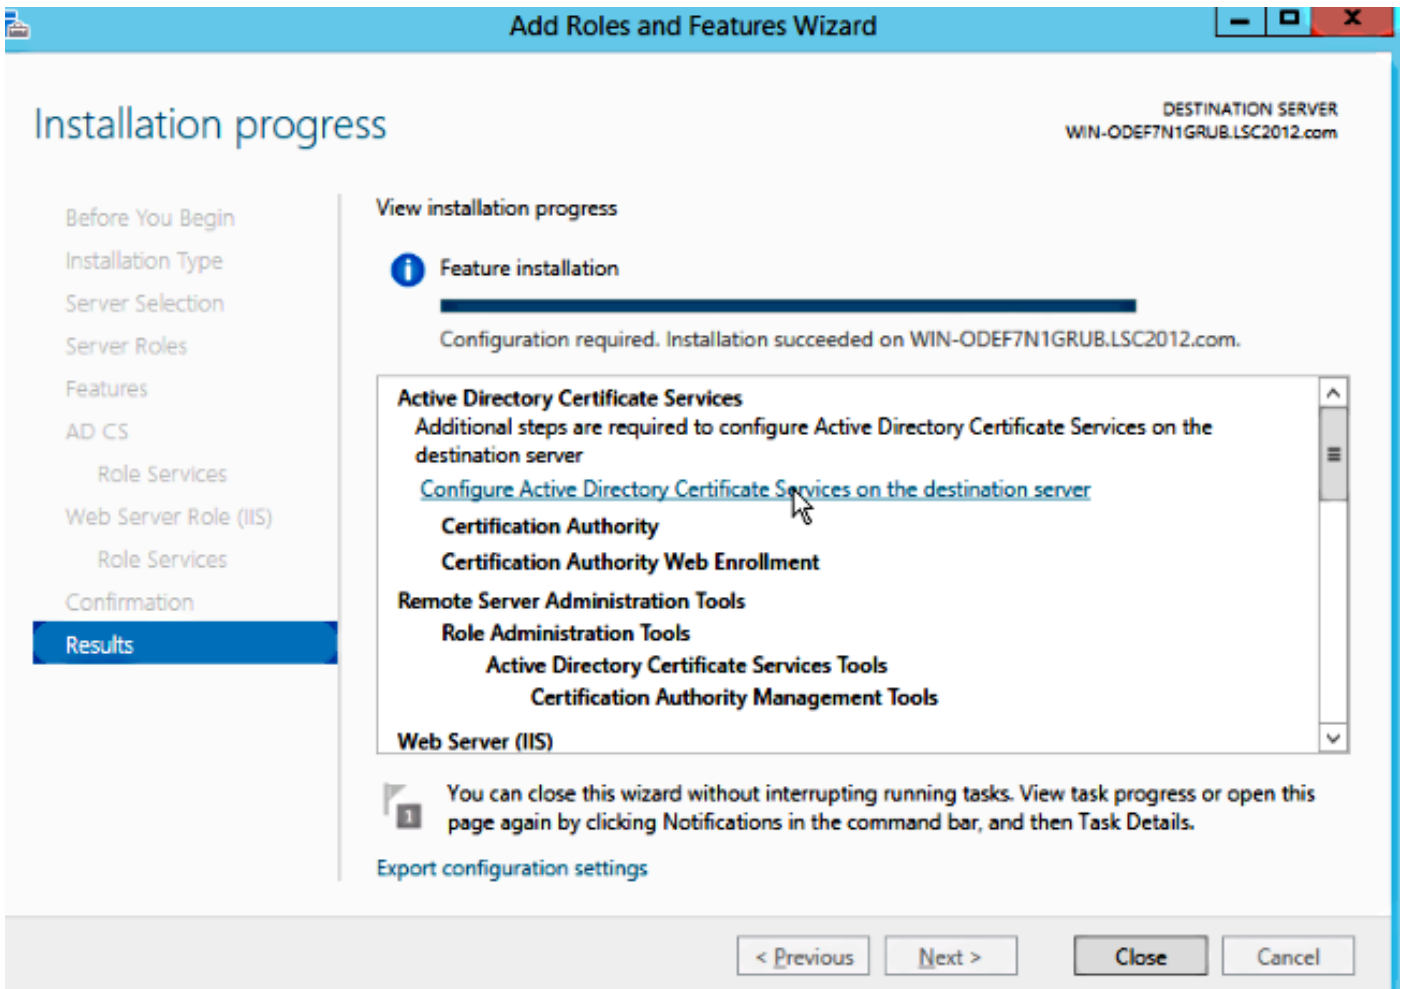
Add Roles and Features Wizard

Installation progress

DESTINATION SERVER
WIN-ODEF7N1GRUB.LSC2012.com

Before You Begin
Installation Type
Server Selection
Server Roles
Features
AD CS
Role Services
Web Server Role (IIS)
Role Services
Confirmation
Results

View installation progress

Feature installation

Configuration required. Installation succeeded on WIN-ODEF7N1GRUB.LSC2012.com.

Active Directory Certificate Services
Additional steps are required to configure Active Directory Certificate Services on the destination server
Configure Active Directory Certificate Services on the destination server
Certification Authority
Certification Authority Web Enrollment
Remote Server Administration Tools
Role Administration Tools
Active Directory Certificate Services Tools
Certification Authority Management Tools
Web Server (IIS)

You can close this wizard without interrupting running tasks. View task progress or open this page again by clicking Notifications in the command bar, and then Task Details.

Export configuration settings

< Previous  Next >  Close  Cancel